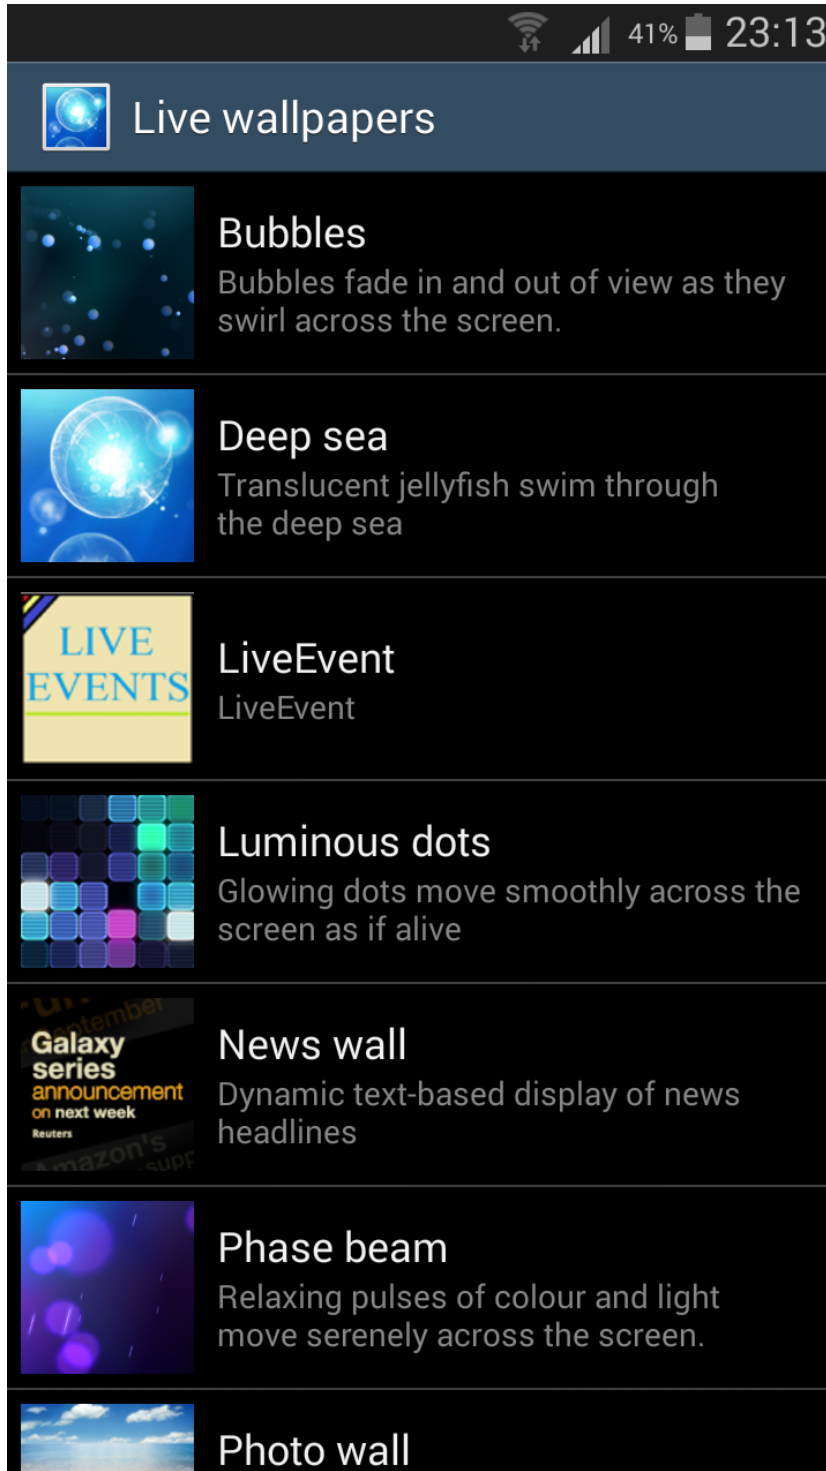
41% 23:13

Live wallpapers

Bubbles
Bubbles fade in and out of view as they swirl across the screen.

Deep sea
Translucent jellyfish swim through the deep sea

LIVE EVENTS

LiveEvent
LiveEvent

Luminous dots
Glowing dots move smoothly across the screen as if alive

September
Galaxy series announcement on next week
Reuters
Amazon's supp

News wall
Dynamic text-based display of news headlines

Phase beam
Relaxing pulses of colour and light move serenely across the screen.

Photo wall